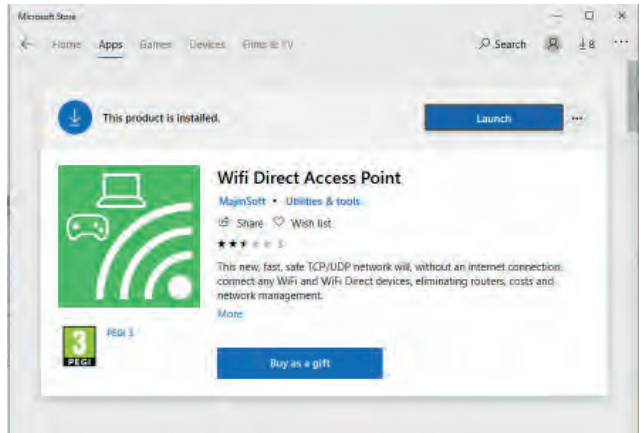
Microsoft Store

Home Apps Games Devices Films & TV

Search

8

This product is installed.

Launch

...

Wifi Direct Access Point

MajinSoft • Utilities & tools

Share Wish list

3

This new, fast, safe TCP/UDP network will, without an internet connection, connect any WiFi and WiFi Direct devices, eliminating routers, costs and network management.

More

3 PEGI

PEGI 3

Buy as a gift